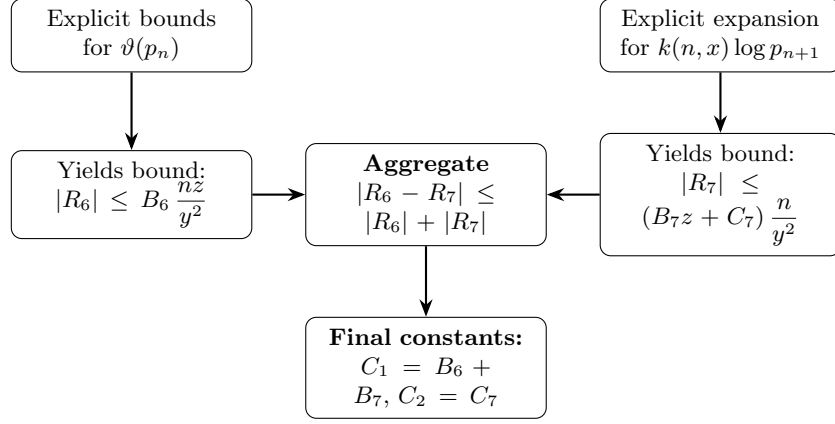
Explicit bounds for $\vartheta(p_n)$

Explicit expansion for $k(n,x)\log p_{n+1}$

Yields bound: $|R_6| \leq B_6 \frac{nz}{y^2}$

**Aggregate** $|R_6 - R_7| \leq |R_6| + |R_7|$

Yields bound: $|R_7| \leq (B_7 z + C_7)\frac{n}{y^2}$

**Final constants:** $C_1 = B_6 + B_7$, $C_2 = C_7$